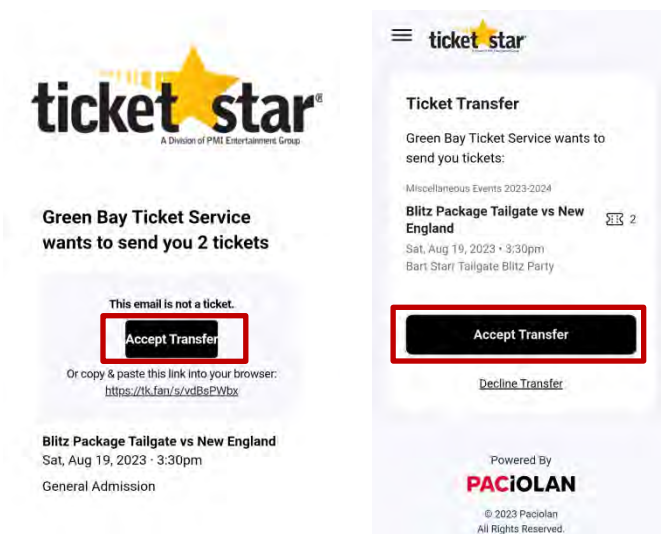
ticket star®
A Division of PMI Entertainment Group

Green Bay Ticket Service wants to send you 2 tickets

This email is not a ticket.

Accept Transfer

Or copy & paste this link into your browser:
https://tk.fan/s/vdBsPWbx

Blitz Package Tailgate vs New England
Sat, Aug 19, 2023 · 3:30pm

General Admission

ticket star

Ticket Transfer

Green Bay Ticket Service wants to send you tickets:

Miscellaneous Events 2023-2024

Blitz Package Tailgate vs New England
2
Sat, Aug 19, 2023 · 3:30pm
Bart Starr Tailgate Blitz Party

Accept Transfer

Decline Transfer

Powered By

PACIOLAN

© 2023 Paciolan
All Rights Reserved.